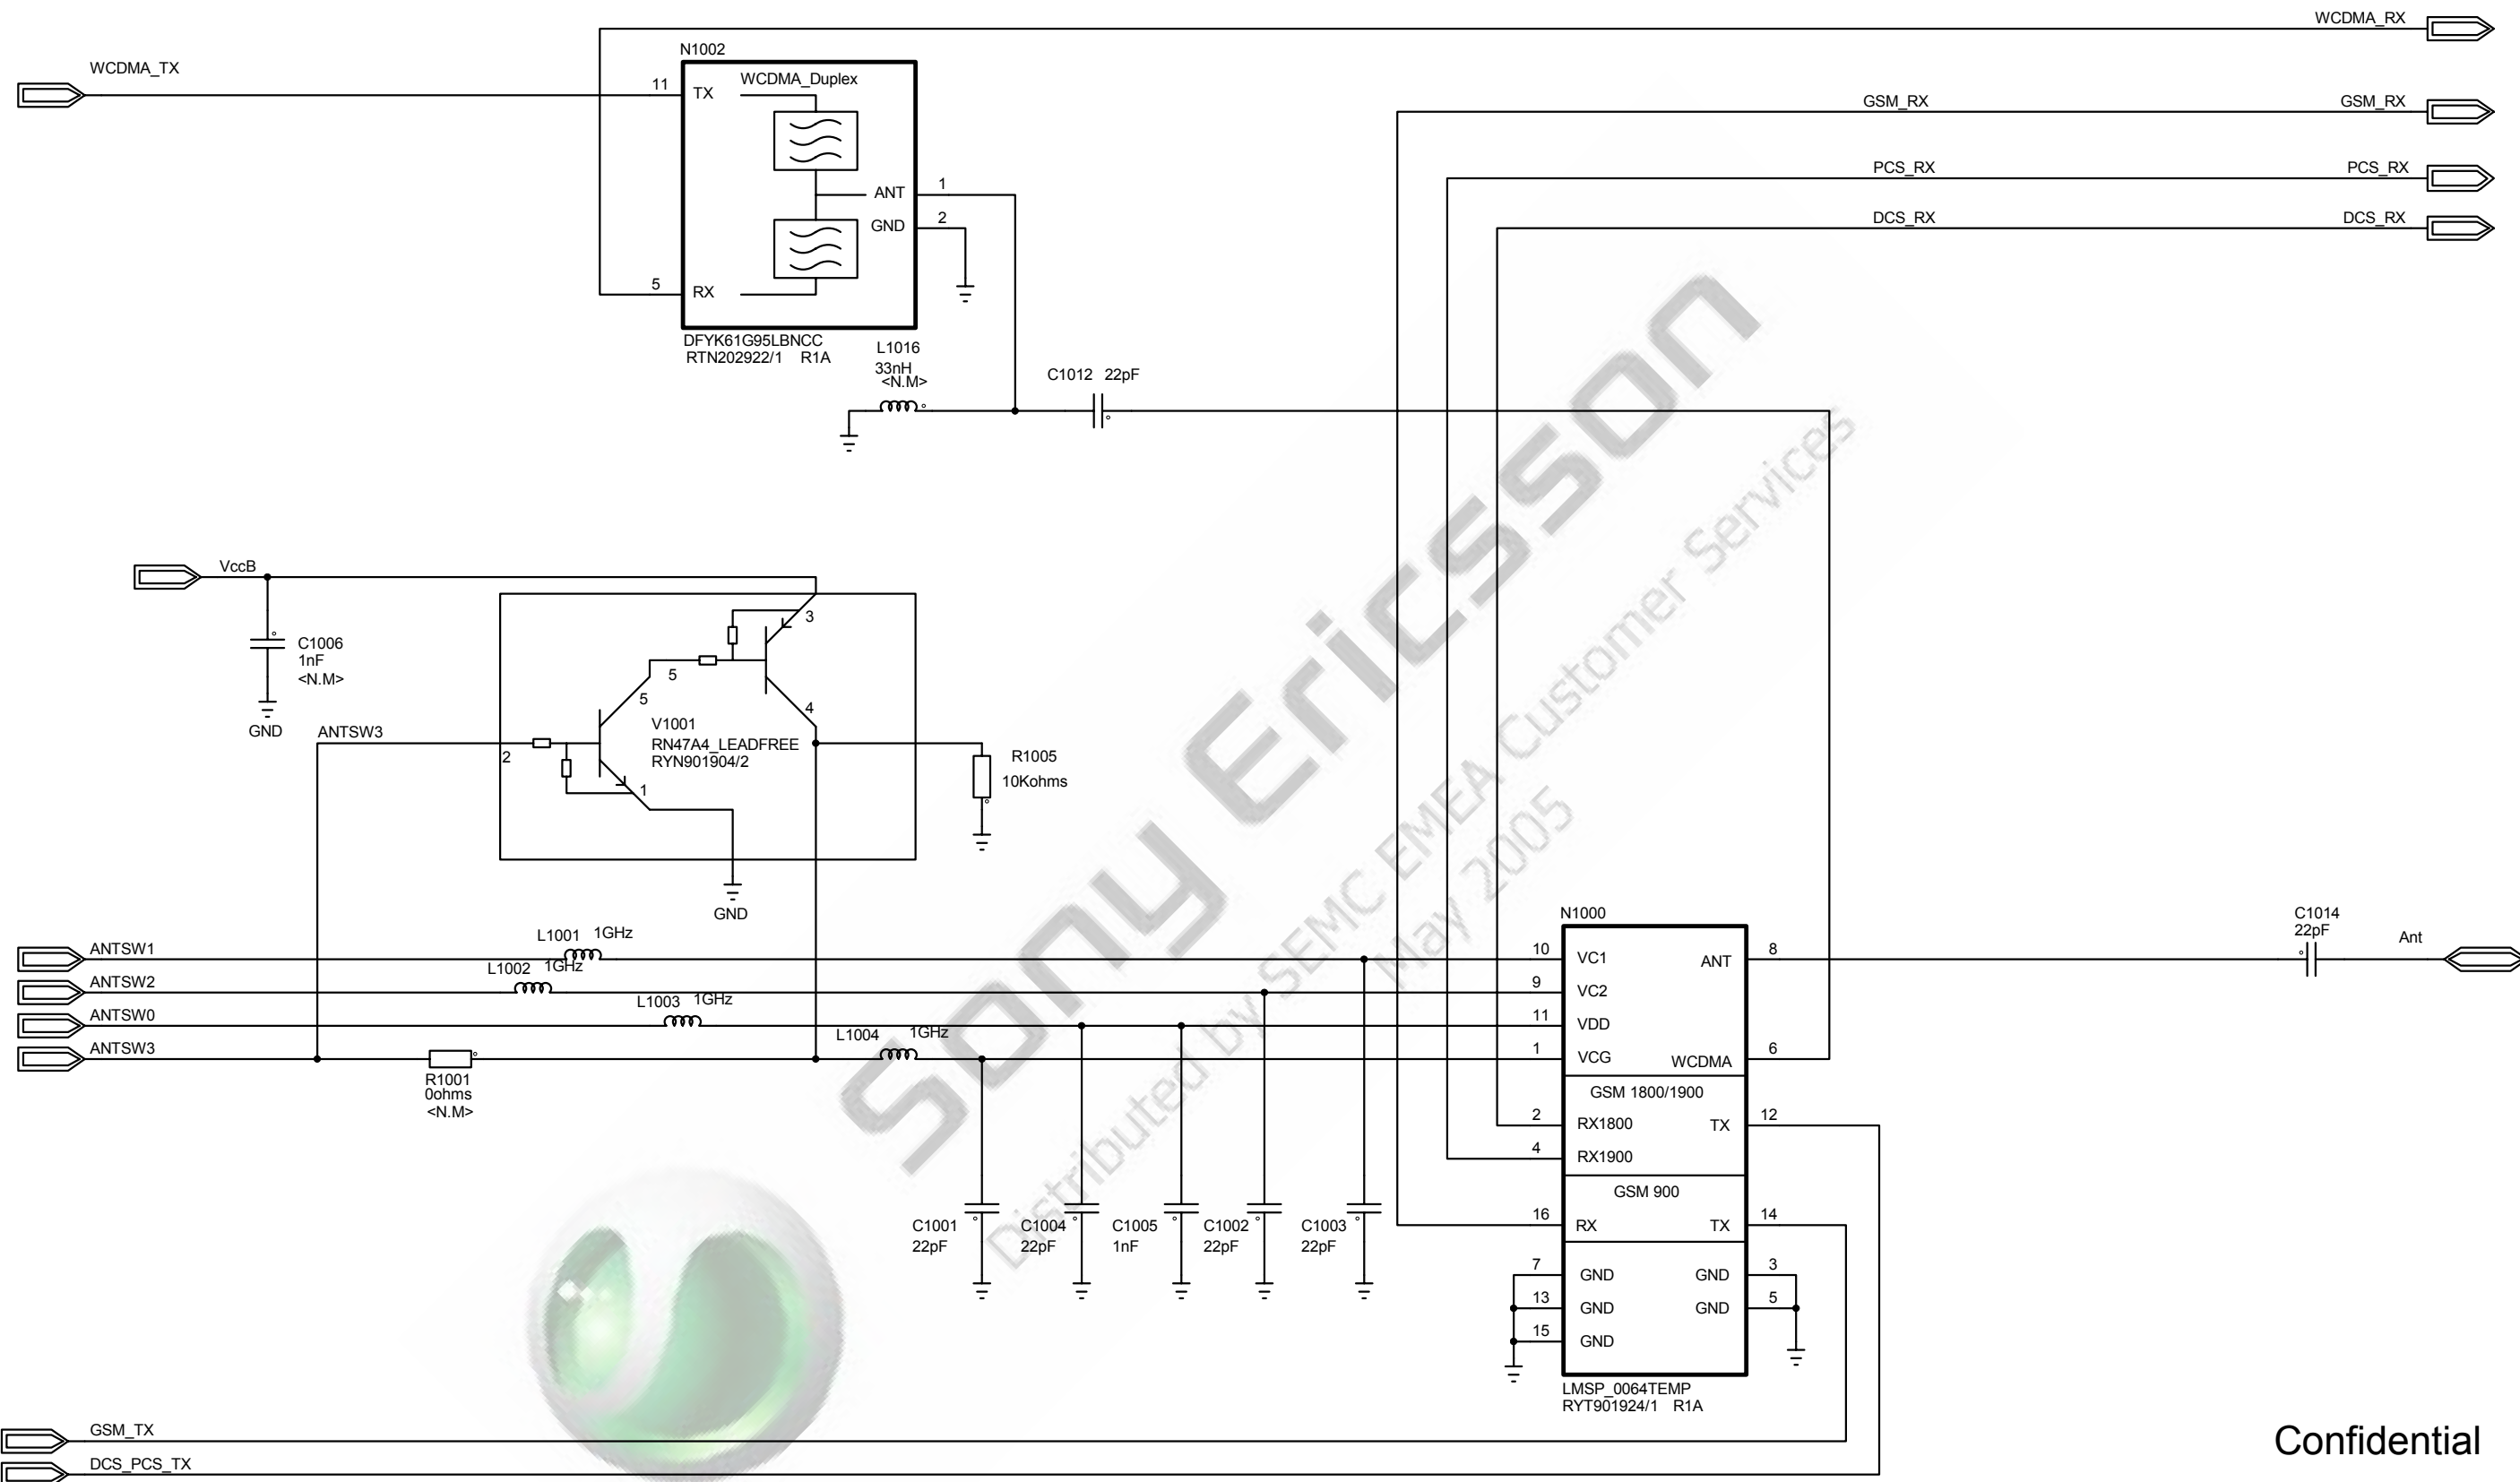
WCDMA_RX

N1002

WCDMA_TX

11 TX WCDMA_Duplex

GSM_RX GSM_RX

PCS_RX PCS_RX

ANT 1

GND 2

DCS_RX DCS_RX

5 RX

DFYK61G95LBNCC
RTN202922/1 R1A

L1016
33nH
<N.M>

C1012 22pF

VccB

3

C1006
1nF
<N.M>

5

5

4

GND

ANTSW3

V1001
RN47A4_LEADFREE
RYN901904/2

2

R1005
10Kohms

1

GND

N1000

ANTSW1

L1001 1GHz

C1014
22pF

Ant

ANTSW2

L1002 1GHz

10 VC1 ANT 8

ANTSW0

L1003 1GHz

9 VC2

ANTSW3

L1004 1GHz

11 VDD

R1001
0ohms
<N.M>

1 VCG WCDMA 6

GSM 1800/1900

2 RX1800 TX 12

4 RX1900

GSM 900

C1001
22pF

C1004
22pF

C1005
1nF

C1002
22pF

C1003
22pF

16 RX TX 14

7 GND GND 3

13 GND GND 5

15 GND

LMSP_0064TEMP
RYT901924/1 R1A

GSM_TX

DCS_PCS_TX

Confidential

Sony Ericsson

Distributed by SEMC EMEA Customer Services
May 2005